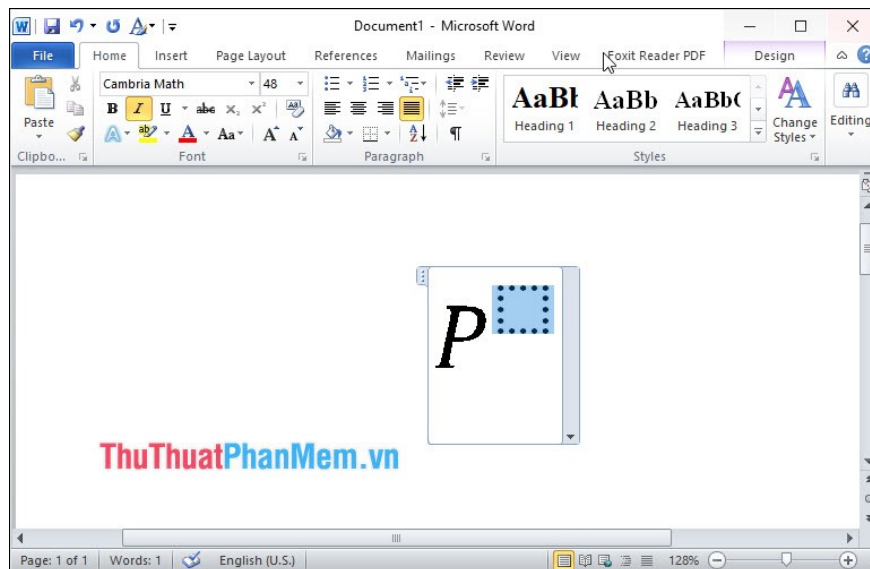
Document1 - Microsoft Word

File | Home | Insert | Page Layout | References | Mailings | Review | View | Foxit Reader PDF | Design

Paste
Clipbo...

Cambria Math | 48
B I U abe $x_2$ $x^2$
A Aa A A
Font

Paragraph

AaBl | AaBb | AaBb(
Heading 1 | Heading 2 | Heading 3
Change Styles
Styles

Editing

$P^{\square}$

ThuThuatPhanMem.vn

Page: 1 of 1 | Words: 1 | English (U.S.) | 128%